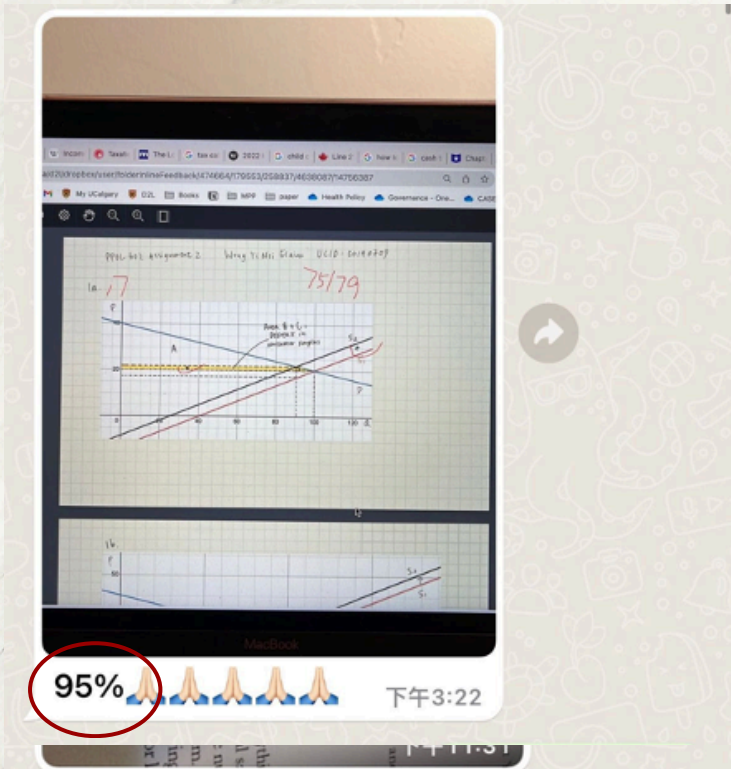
Incom | Taxati | The L | tax co | 2022 | child | Line 2 | how t | cash | Chap

ail2/dropbox/user/folder/inlineFeedback/474664/179553/258837/4638087/14756387

My UCalgary | D2L | Books | MPP | paper | Health Policy | Governance - One... | CASE

PPOL 601 Assignment 2 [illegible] UCID: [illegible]

1a. 17

75/79

P

A

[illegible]

S₁

S₀

D

40

60

80

100

120

Q

1b.

P

60

S₁

S₀

MacBook

95%🙏🙏🙏🙏🙏

下午3:22

下午11:31